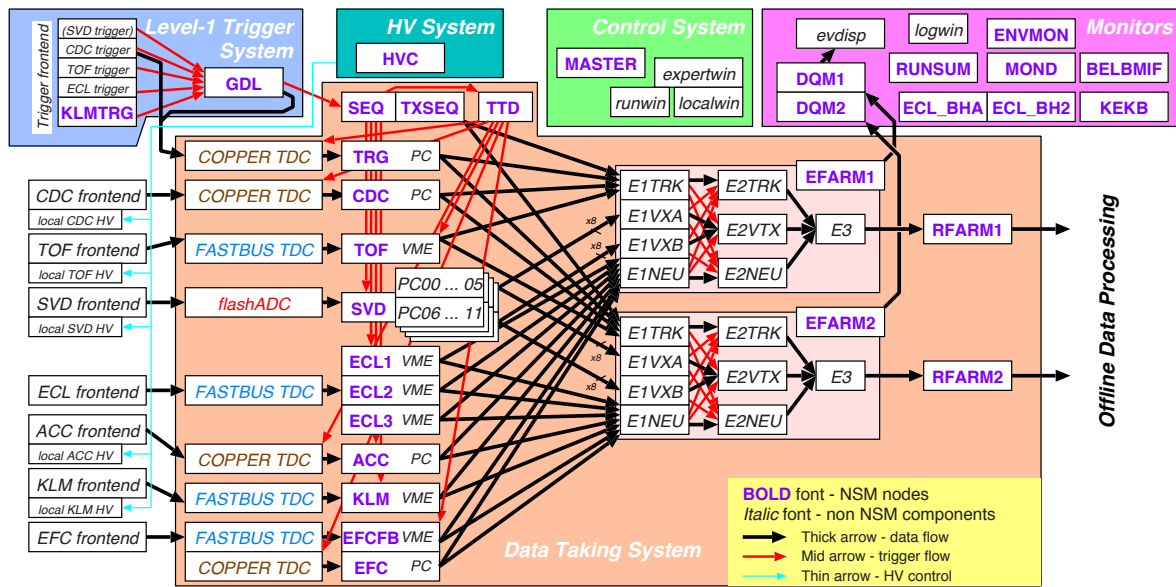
Level-1 Trigger System

Trigger frontend

(SVD trigger)

CDC trigger

TOF trigger

ECL trigger

KLMTRG

GDL

HV System

HVC

Control System

MASTER

expertwin

runwin

localwin

Monitors

evdisp

logwin

ENVMON

DQM1

DQM2

RUNSUM

MOND

BELBMIF

ECL_BHA

ECL_BH2

KEKB

SEQ

TXSEQ

TTD

COPPER TDC

TRG PC

CDC frontend

local CDC HV

COPPER TDC

CDC PC

TOF frontend

local TOF HV

FASTBUS TDC

TOF VME

SVD frontend

local SVD HV

flashADC

SVD

PC00 ... 05

PC06 ... 11

ECL frontend

FASTBUS TDC

ECL1 VME

ECL2 VME

ECL3 VME

ACC frontend

local ACC HV

COPPER TDC

ACC PC

KLM frontend

local KLM HV

FASTBUS TDC

KLM VME

EFC frontend

FASTBUS TDC

EFCFB VME

COPPER TDC

EFC PC

x8

x8

x8

x8

E1TRK

E1VXA

E1VXB

E1NEU

E2TRK

E2VTX

E2NEU

E3

EFARM1

RFARM1

E1TRK

E1VXA

E1VXB

E1NEU

E2TRK

E2VTX

E2NEU

E3

EFARM2

RFARM2

Offline Data Processing

Data Taking System

BOLD font - NSM nodes

Italic font - non NSM components

Thick arrow - data flow

Mid arrow - trigger flow

Thin arrow - HV control